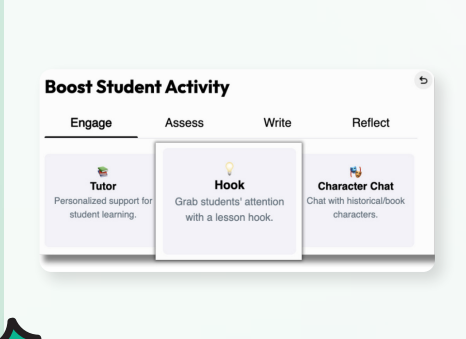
Boost Student Activity

Engage Assess Write Reflect

Tutor
Personalized support for student learning.

Hook
Grab students' attention with a lesson hook.

Character Chat
Chat with historical/book characters.